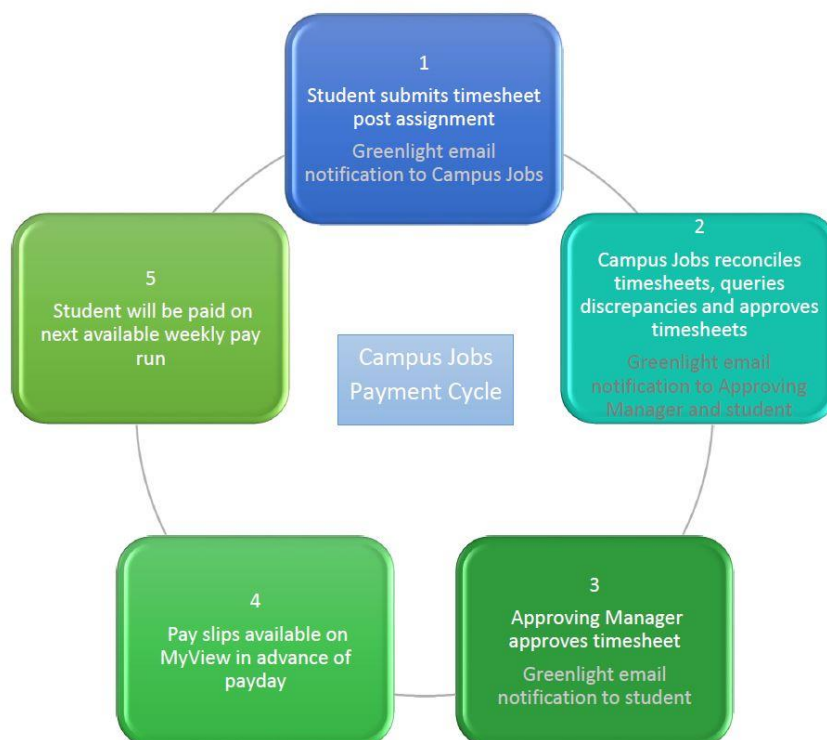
1
Student submits timesheet post assignment
Greenlight email notification to Campus Jobs

2
Campus Jobs reconciles timesheets, queries discrepancies and approves timesheets
Greenlight email notification to Approving Manager and student

3
Approving Manager approves timesheet
Greenlight email notification to student

4
Pay slips available on MyView in advance of payday

5
Student will be paid on next available weekly pay run

Campus Jobs Payment Cycle